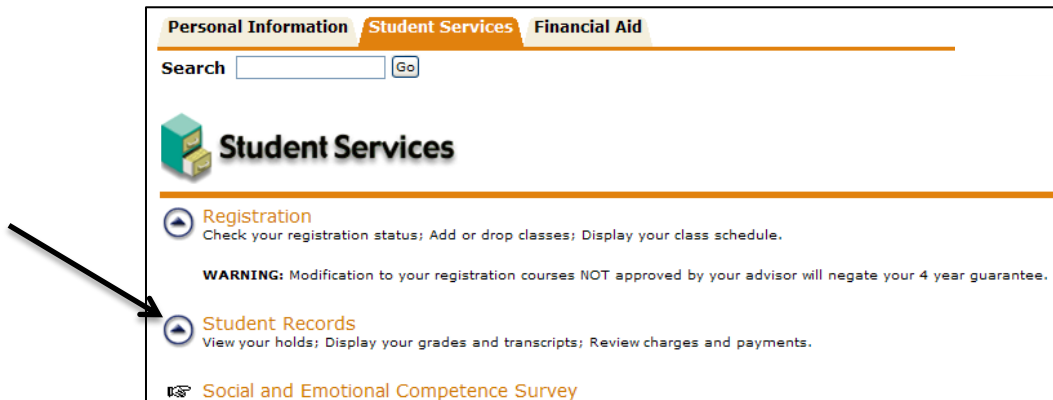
Personal Information Student Services Financial Aid

Search Go

Student Services

Registration
Check your registration status; Add or drop classes; Display your class schedule.

WARNING: Modification to your registration courses NOT approved by your advisor will negate your 4 year guarantee.

Student Records
View your holds; Display your grades and transcripts; Review charges and payments.

Social and Emotional Competence Survey